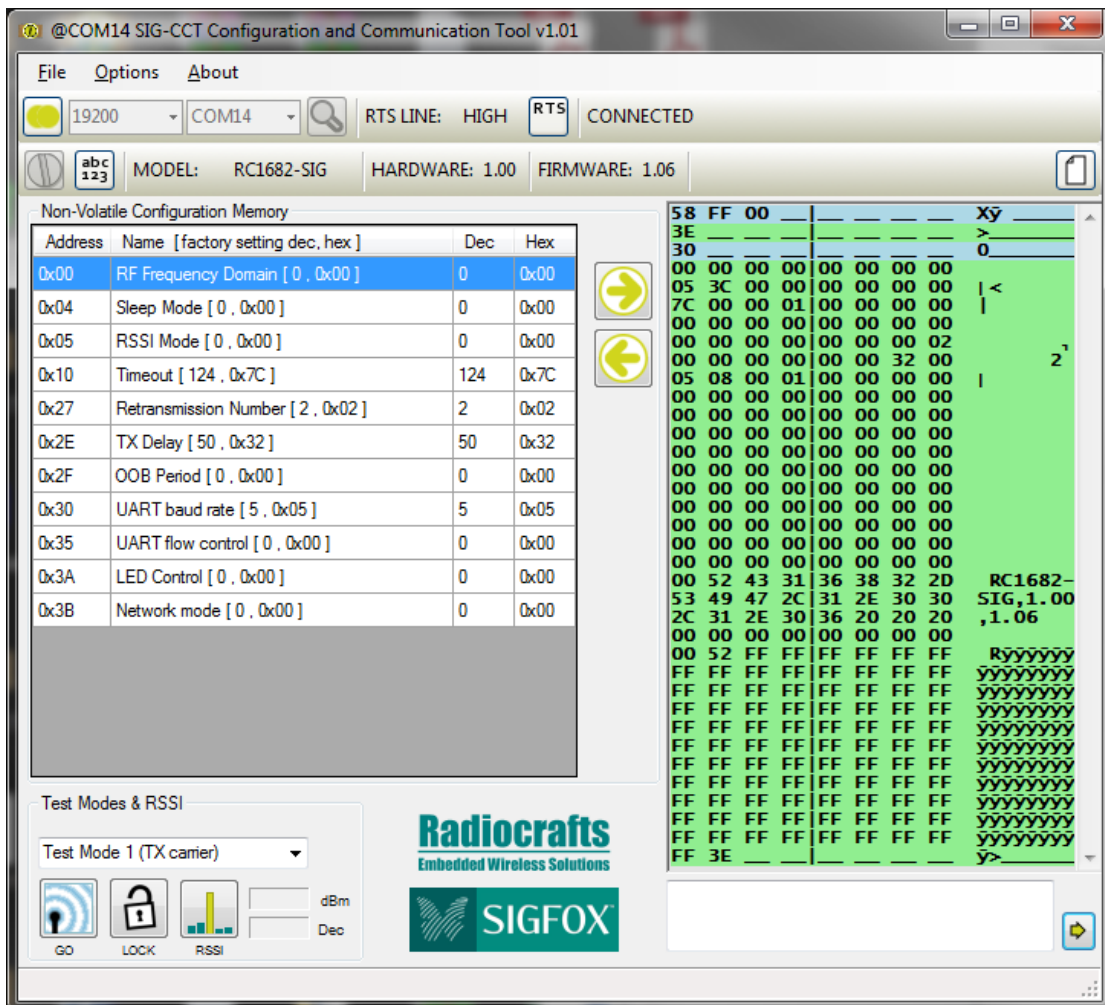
@COM14 SIG-CCT Configuration and Communication Tool v1.01

File Options About

19200 COM14 RTS LINE: HIGH RTS CONNECTED

abc 123 MODEL: RC1682-SIG HARDWARE: 1.00 FIRMWARE: 1.06

Non-Volatile Configuration Memory

| Address | Name [factory setting dec, hex] | Dec | Hex |
|---|---|---|---|
| 0x00 | RF Frequency Domain [ 0 , 0x00 ] | 0 | 0x00 |
| 0x04 | Sleep Mode [ 0 , 0x00 ] | 0 | 0x00 |
| 0x05 | RSSI Mode [ 0 , 0x00 ] | 0 | 0x00 |
| 0x10 | Timeout [ 124 , 0x7C ] | 124 | 0x7C |
| 0x27 | Retransmission Number [ 2 , 0x02 ] | 2 | 0x02 |
| 0x2E | TX Delay [ 50 , 0x32 ] | 50 | 0x32 |
| 0x2F | OOB Period [ 0 , 0x00 ] | 0 | 0x00 |
| 0x30 | UART baud rate [ 5 , 0x05 ] | 5 | 0x05 |
| 0x35 | UART flow control [ 0 , 0x00 ] | 0 | 0x00 |
| 0x3A | LED Control [ 0 , 0x00 ] | 0 | 0x00 |
| 0x3B | Network mode [ 0 , 0x00 ] | 0 | 0x00 |

58 FF 00 __|__ __ __ __ Xÿ
3E __ __ __|__ __ __ __ >
30 __ __ __|__ __ __ __ 0
00 00 00 00|00 00 00 00
05 3C 00 00|00 00 00 00 |<
7C 00 00 01|00 00 00 00 |
00 00 00 00|00 00 00 00
00 00 00 00|00 00 00 02
00 00 00 00|00 00 32 00 2
05 08 00 01|00 00 00 00 |
00 00 00 00|00 00 00 00
00 00 00 00|00 00 00 00
00 00 00 00|00 00 00 00
00 00 00 00|00 00 00 00
00 00 00 00|00 00 00 00
00 00 00 00|00 00 00 00
00 00 00 00|00 00 00 00
00 00 00 00|00 00 00 00
00 00 00 00|00 00 00 00
00 00 00 00|00 00 00 00
00 52 43 31|36 38 32 2D RC1682-
53 49 47 2C|31 2E 30 30 SIG,1.00
2C 31 2E 30|36 20 20 20 ,1.06
00 00 00 00|00 00 00 00
00 52 FF FF|FF FF FF FF Rÿÿÿÿÿÿ
FF FF FF FF|FF FF FF FF ÿÿÿÿÿÿÿÿ
FF FF FF FF|FF FF FF FF ÿÿÿÿÿÿÿÿ
FF FF FF FF|FF FF FF FF ÿÿÿÿÿÿÿÿ
FF FF FF FF|FF FF FF FF ÿÿÿÿÿÿÿÿ
FF FF FF FF|FF FF FF FF ÿÿÿÿÿÿÿÿ
FF FF FF FF|FF FF FF FF ÿÿÿÿÿÿÿÿ
FF FF FF FF|FF FF FF FF ÿÿÿÿÿÿÿÿ
FF FF FF FF|FF FF FF FF ÿÿÿÿÿÿÿÿ
FF FF FF FF|FF FF FF FF ÿÿÿÿÿÿÿÿ
FF FF FF FF|FF FF FF FF ÿÿÿÿÿÿÿÿ
FF 3E __ __|__ __ __ __ ÿ>

Test Modes & RSSI

Test Mode 1 (TX carrier)

dBm
Dec

GO LOCK RSSI

Radiocrafts
Embedded Wireless Solutions

SIGFOX